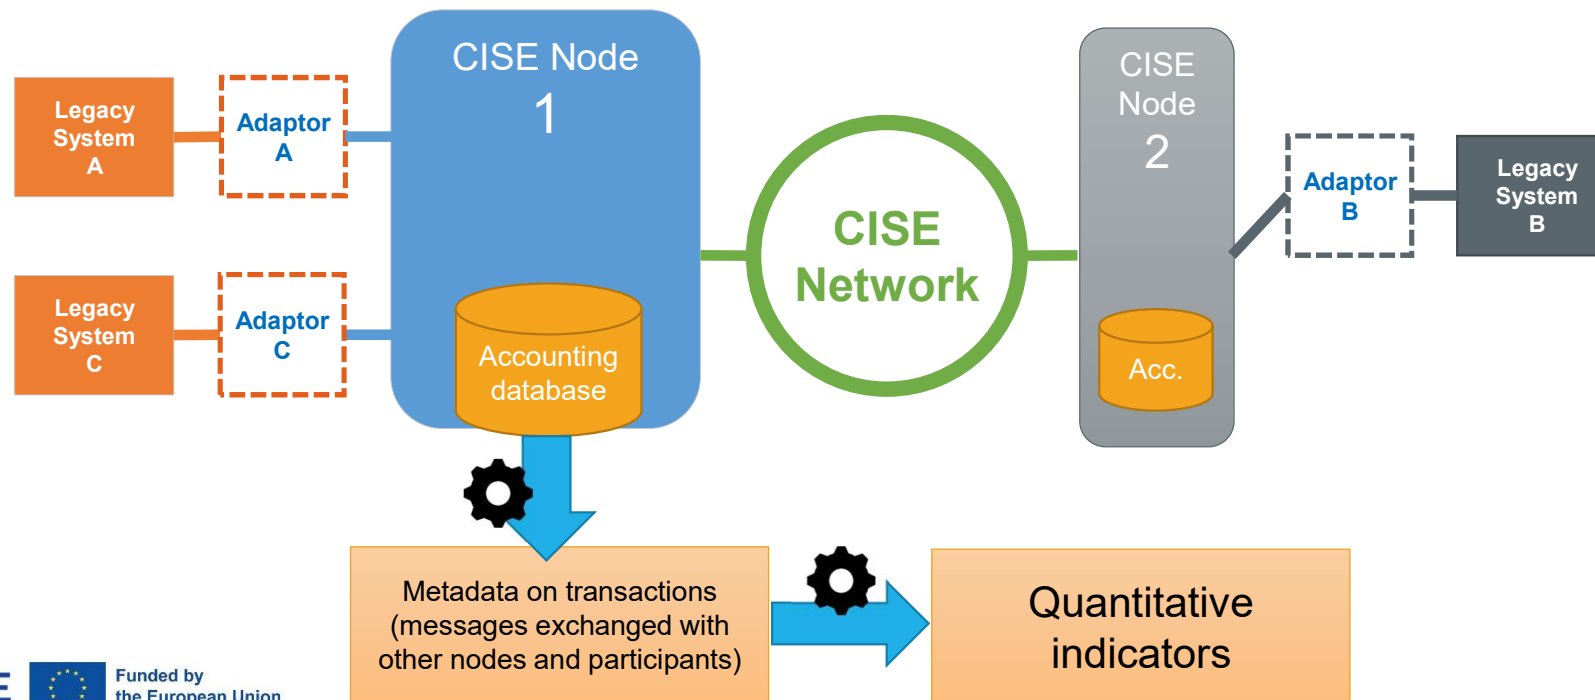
Legacy System A

Adaptor A

Legacy System C

Adaptor C

CISE Node 1

Accounting database

CISE Network

CISE Node 2

Acc.

Adaptor B

Legacy System B

Metadata on transactions (messages exchanged with other nodes and participants)

Quantitative indicators

E

Funded by the European Union